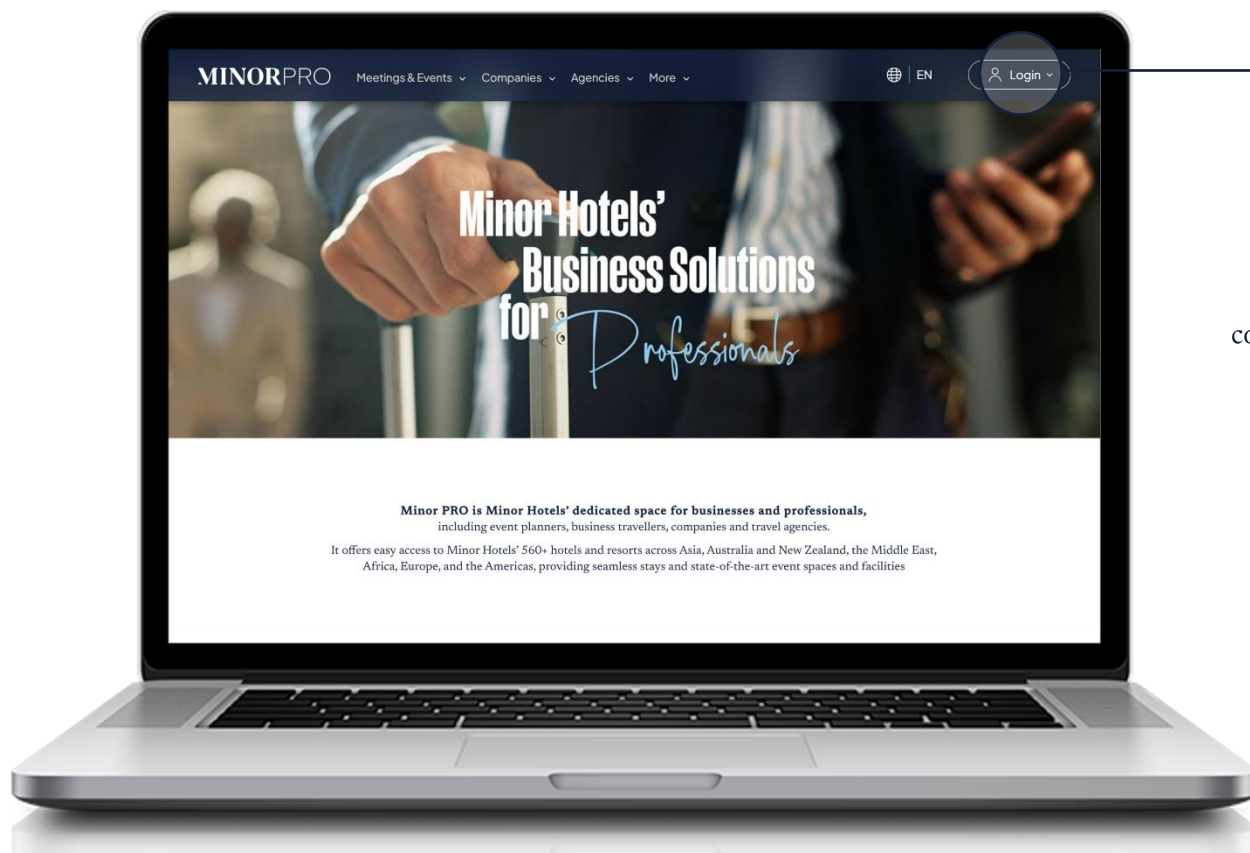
MINORPRO Meetings & Events Companies Agencies More EN Login

Minor Hotels' Business Solutions for Professionals

Minor PRO is Minor Hotels' dedicated space for businesses and professionals, including event planners, business travellers, companies and travel agencies.

It offers easy access to Minor Hotels' 560+ hotels and resorts across Asia, Australia and New Zealand, the Middle East, Africa, Europe, and the Americas, providing seamless stays and state-of-the-art event spaces and facilities

co